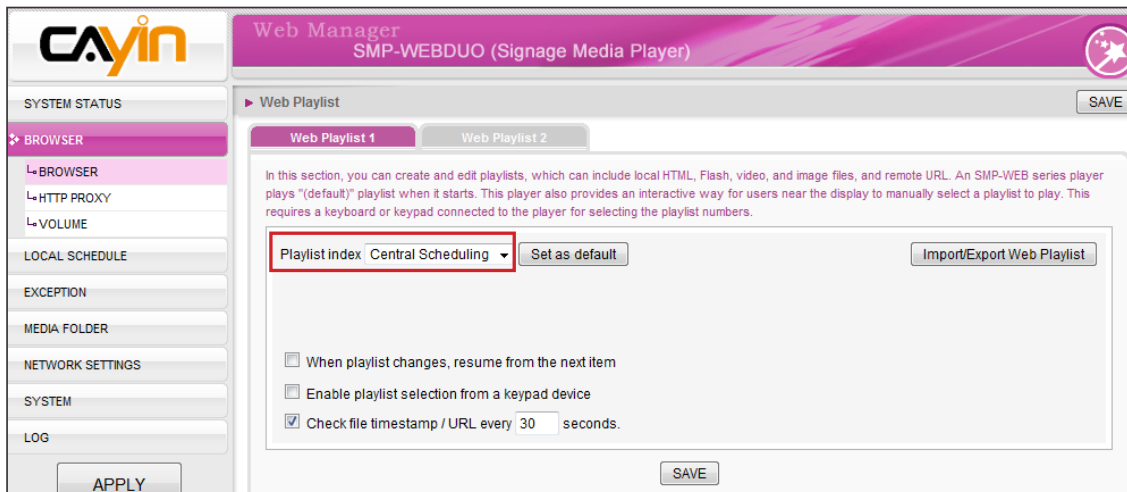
CAYIN

Web Manager
SMP-WEBDUO (Signage Media Player)

SYSTEM STATUS
BROWSER
BROWSER
HTTP PROXY
VOLUME
LOCAL SCHEDULE
EXCEPTION
MEDIA FOLDER
NETWORK SETTINGS
SYSTEM
LOG
APPLY

Web Playlist
SAVE

Web Playlist 1
Web Playlist 2

In this section, you can create and edit playlists, which can include local HTML, Flash, video, and image files, and remote URL. An SMP-WEB series player plays "(default)" playlist when it starts. This player also provides an interactive way for users near the display to manually select a playlist to play. This requires a keyboard or keypad connected to the player for selecting the playlist numbers.

Playlist index Central Scheduling
Set as default
Import/Export Web Playlist

When playlist changes, resume from the next item
Enable playlist selection from a keypad device
Check file timestamp / URL every 30 seconds.

SAVE